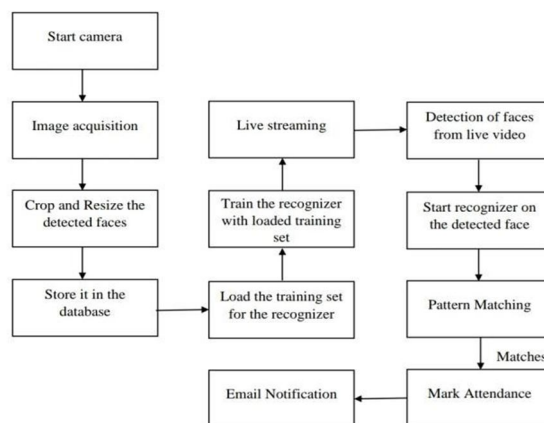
Start camera

Image acquisition

Crop and Resize the detected faces

Store it in the database

Load the training set for the recognizer

Train the recognizer with loaded training set

Live streaming

Detection of faces from live video

Start recognizer on the detected face

Pattern Matching

Matches

Mark Attendance

Email Notification